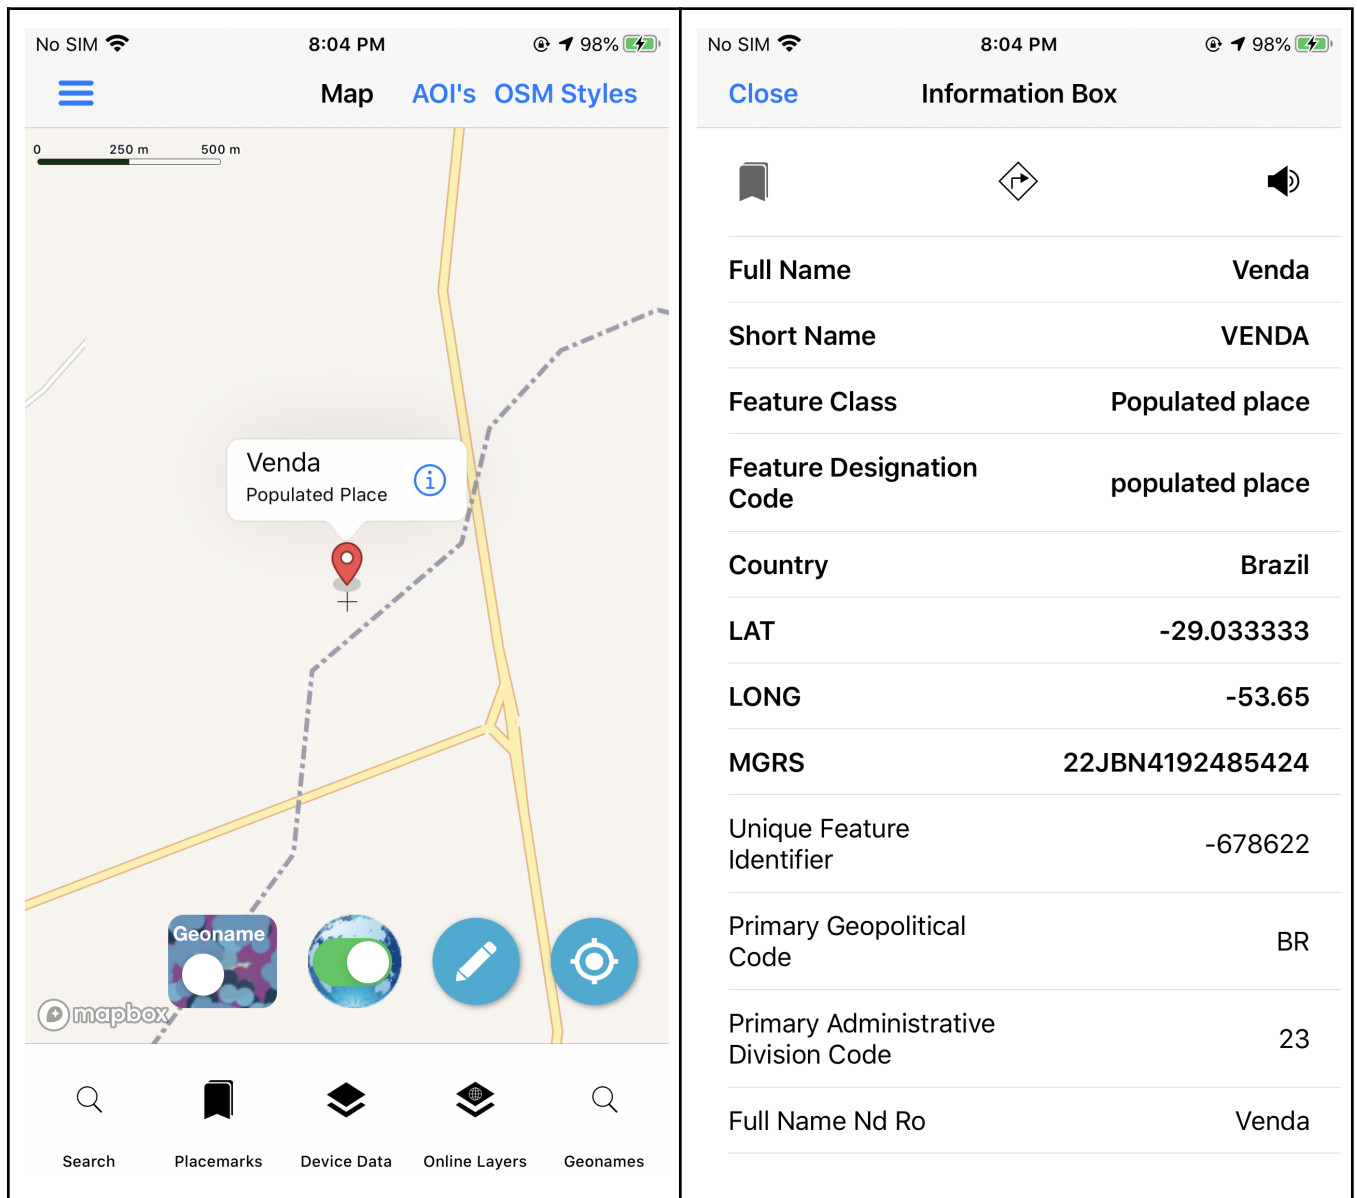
No SIM 8:04 PM 98%

Map AOI's OSM Styles

0 250 m 500 m

Venda
Populated Place

Geoname

mapbox

Search Placemarks Device Data Online Layers Geonames

No SIM 8:04 PM 98%

Close Information Box

| | |
|---|---|
| Full Name | Venda |
| Short Name | VENDA |
| Feature Class | Populated place |
| Feature Designation Code | populated place |
| Country | Brazil |
| LAT | -29.033333 |
| LONG | -53.65 |
| MGRS | 22JBN4192485424 |
| Unique Feature Identifier | -678622 |
| Primary Geopolitical Code | BR |
| Primary Administrative Division Code | 23 |
| Full Name Nd Ro | Venda |